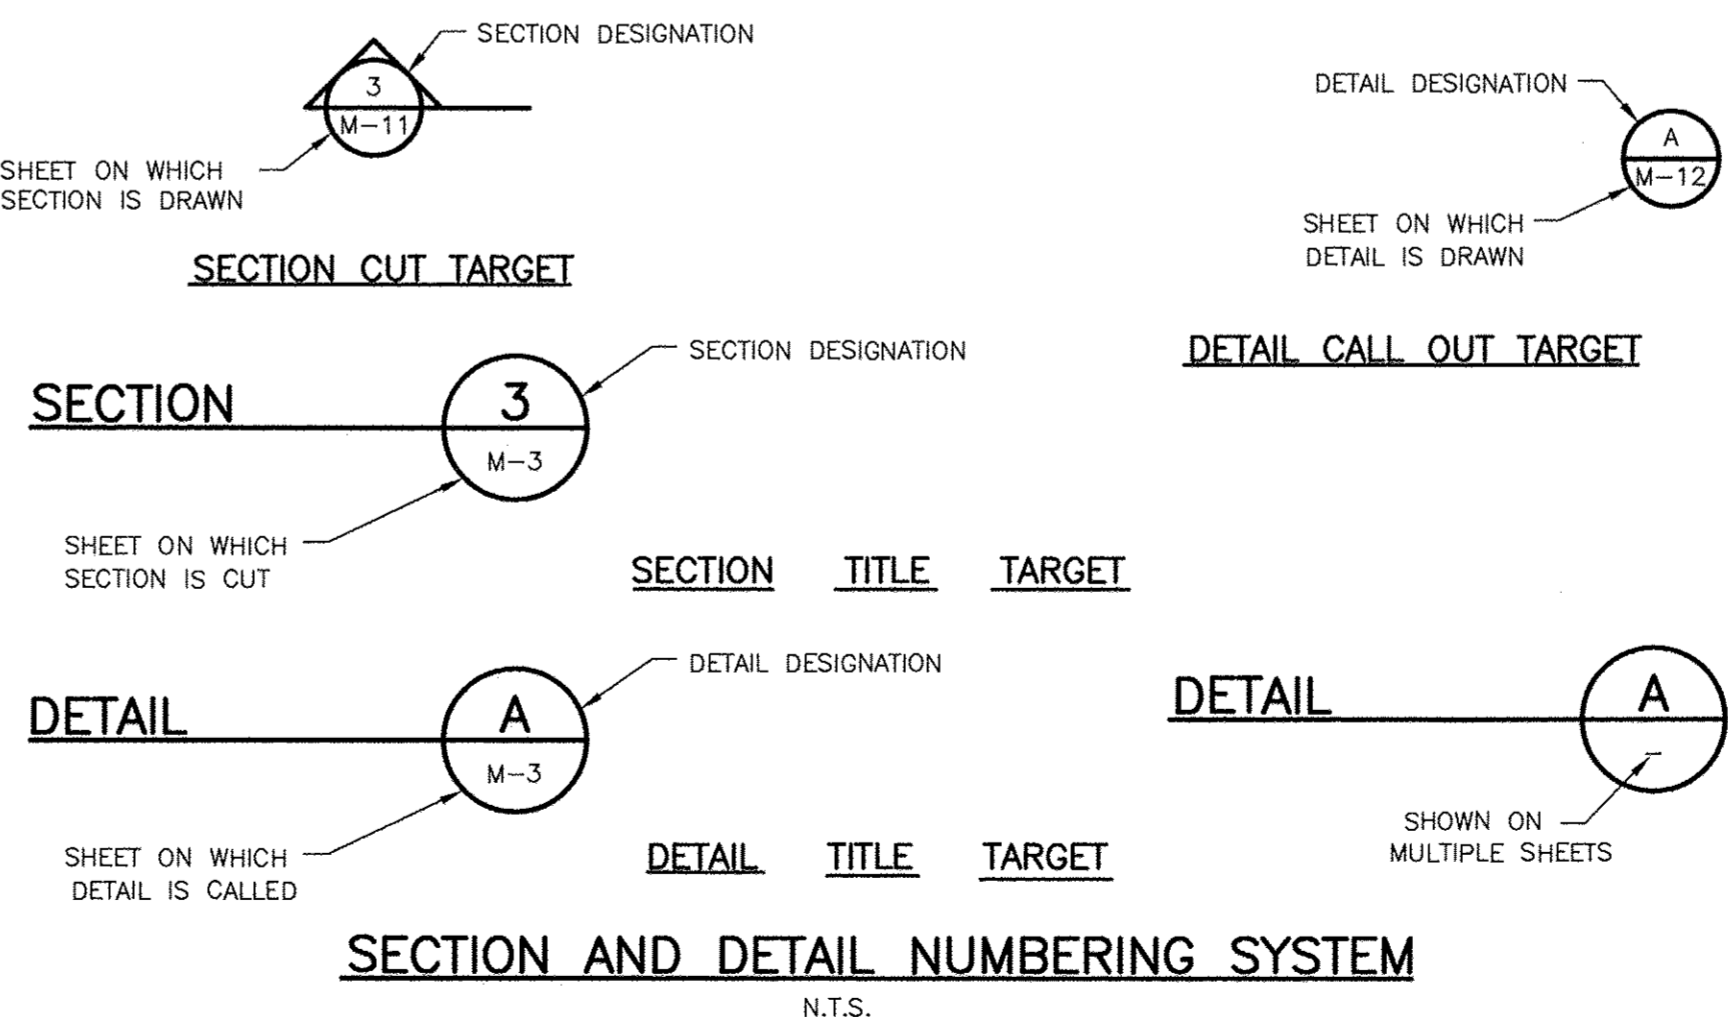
SECTION DESIGNATION

3

M-11

SHEET ON WHICH SECTION IS DRAWN

SECTION CUT TARGET

DETAIL DESIGNATION

A

M-12

SHEET ON WHICH DETAIL IS DRAWN

DETAIL CALL OUT TARGET

SECTION

SECTION DESIGNATION

3

M-3

SHEET ON WHICH SECTION IS CUT

SECTION TITLE TARGET

DETAIL

DETAIL DESIGNATION

A

M-3

SHEET ON WHICH DETAIL IS CALLED

DETAIL TITLE TARGET

DETAIL

A

–

SHOWN ON MULTIPLE SHEETS

SECTION AND DETAIL NUMBERING SYSTEM

N.T.S.